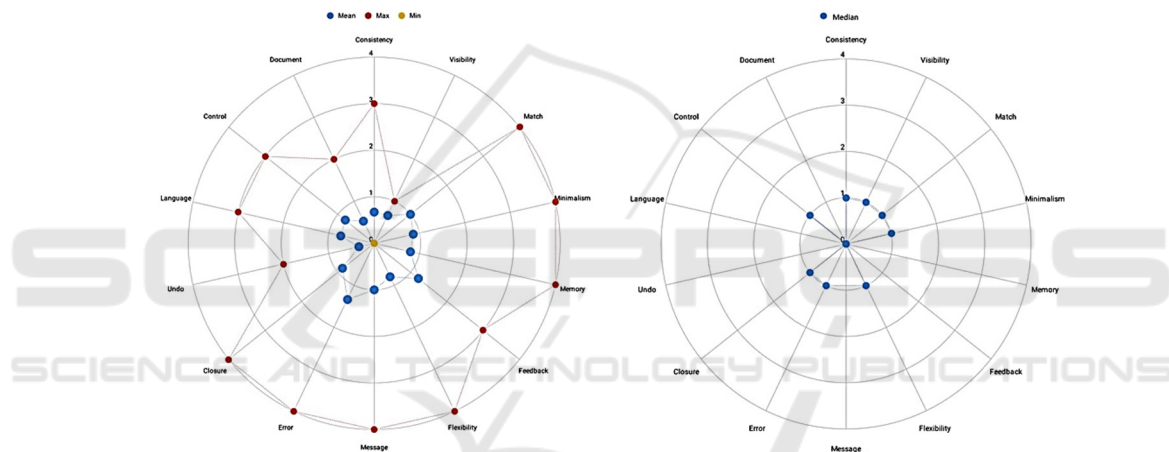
Mean Max Min

Consistency
4
3
2
1
0
Visibility
Match
Minimalism
Memory
Feedback
Flexibility
Message
Error
Closure
Undo
Language
Control
Document

Median

Consistency
4
3
2
1
0
Visibility
Match
Minimalism
Memory
Feedback
Flexibility
Message
Error
Closure
Undo
Language
Control
Document

SCITEPRESS
SCIENCE AND TECHNOLOGY PUBLICATIONS